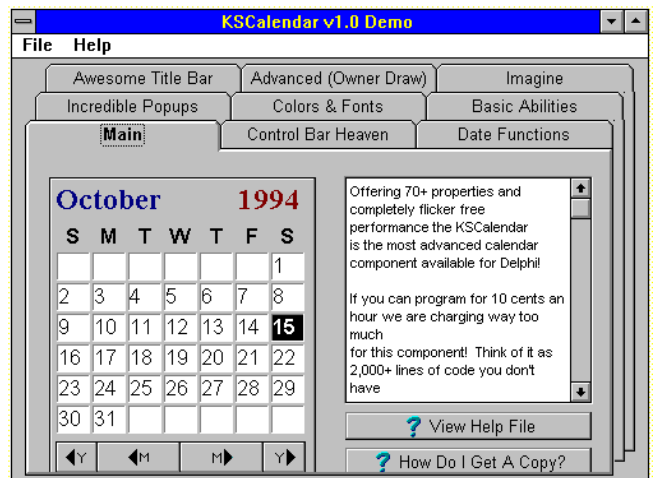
KSCalendar v1.0 Demo

File Help

Awesome Title Bar | Advanced (Owner Draw) | Imagine
Incredible Popups | Colors & Fonts | Basic Abilities
Main | Control Bar Heaven | Date Functions

October 1994

| S | M | T | W | T | F | S |
|---|---|---|---|---|---|---|
| | | | | | | 1 |
| 2 | 3 | 4 | 5 | 6 | 7 | 8 |
| 9 | 10 | 11 | 12 | 13 | 14 | 15 |
| 16 | 17 | 18 | 19 | 20 | 21 | 22 |
| 23 | 24 | 25 | 26 | 27 | 28 | 29 |
| 30 | 31 | | | | | |

Y M M Y

Offering 70+ properties and completely flicker free performance the KSCalendar is the most advanced calendar component available for Delphi!

If you can program for 10 cents an hour we are charging way too much for this component! Think of it as 2,000+ lines of code you don't have

? View Help File

? How Do I Get A Copy?